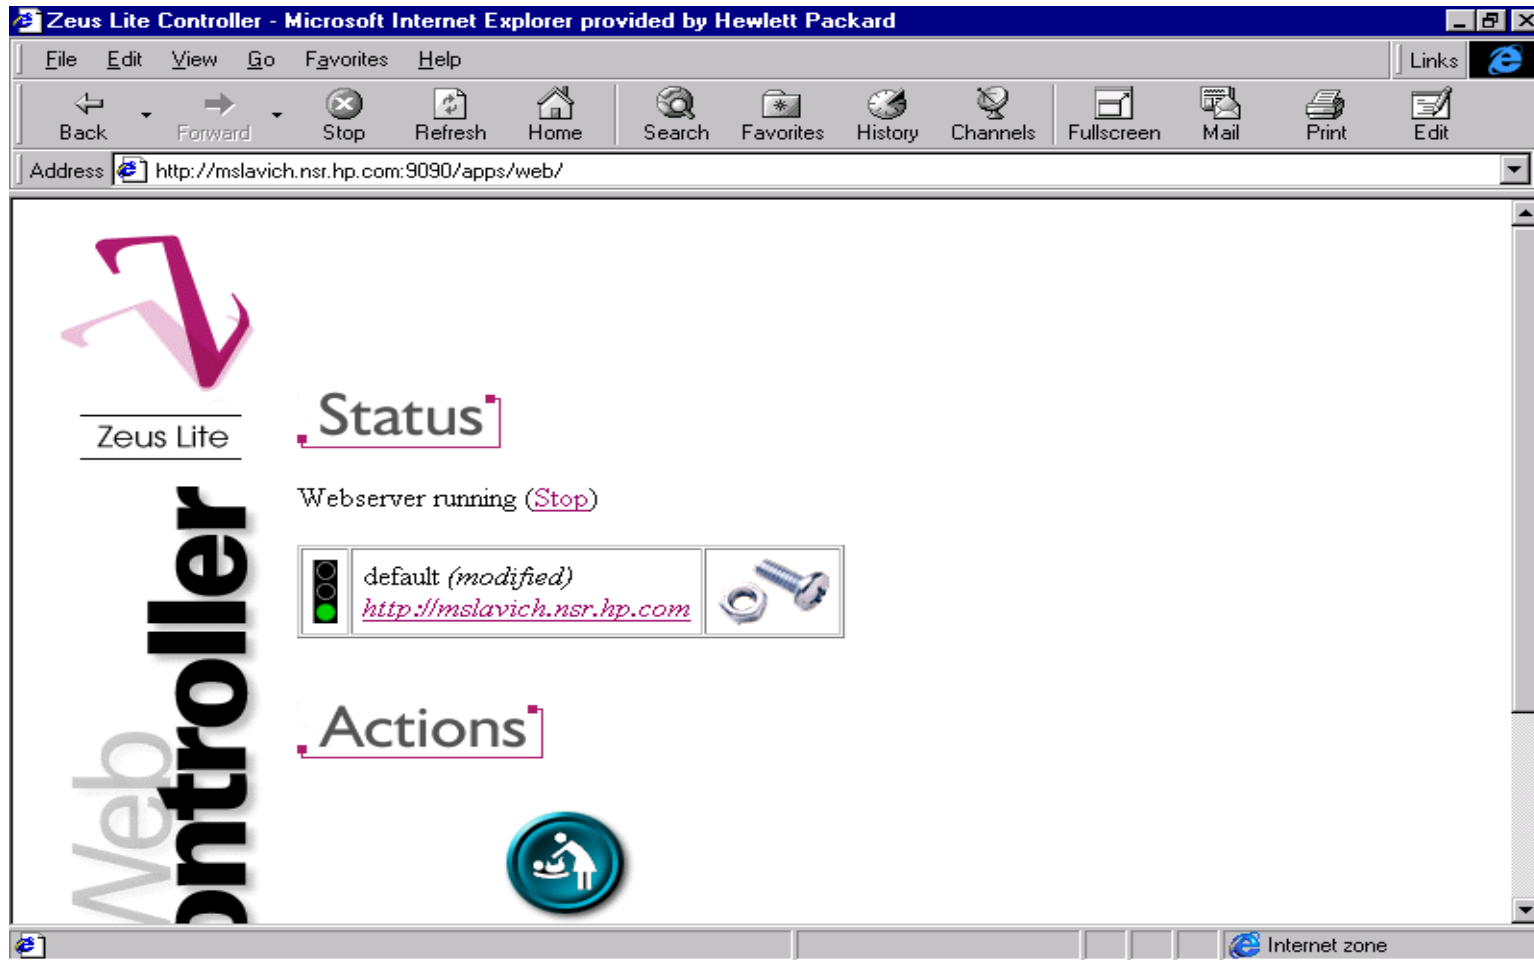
Zeus Lite Controller - Microsoft Internet Explorer provided by Hewlett Packard

File Edit View Go Favorites Help

Links

Back Forward Stop Refresh Home Search Favorites History Channels Fullscreen Mail Print Edit

Address http://mslavich.nsr.hp.com:9090/apps/web/

Zeus Lite

Web Controller

Status

Webserver running (Stop)

default (modified)
http://mslavich.nsr.hp.com

Actions

Internet zone